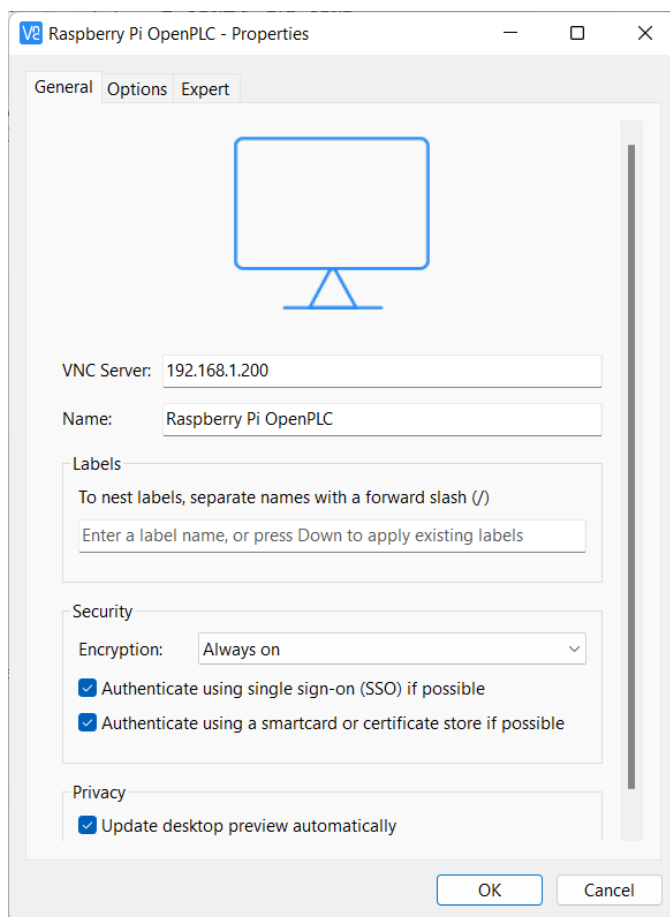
Raspberry Pi OpenPLC - Properties

General Options Expert

VNC Server: 192.168.1.200

Name: Raspberry Pi OpenPLC

Labels

To nest labels, separate names with a forward slash (/)

Enter a label name, or press Down to apply existing labels

Security

Encryption: Always on

Authenticate using single sign-on (SSO) if possible

Authenticate using a smartcard or certificate store if possible

Privacy

Update desktop preview automatically

OK Cancel